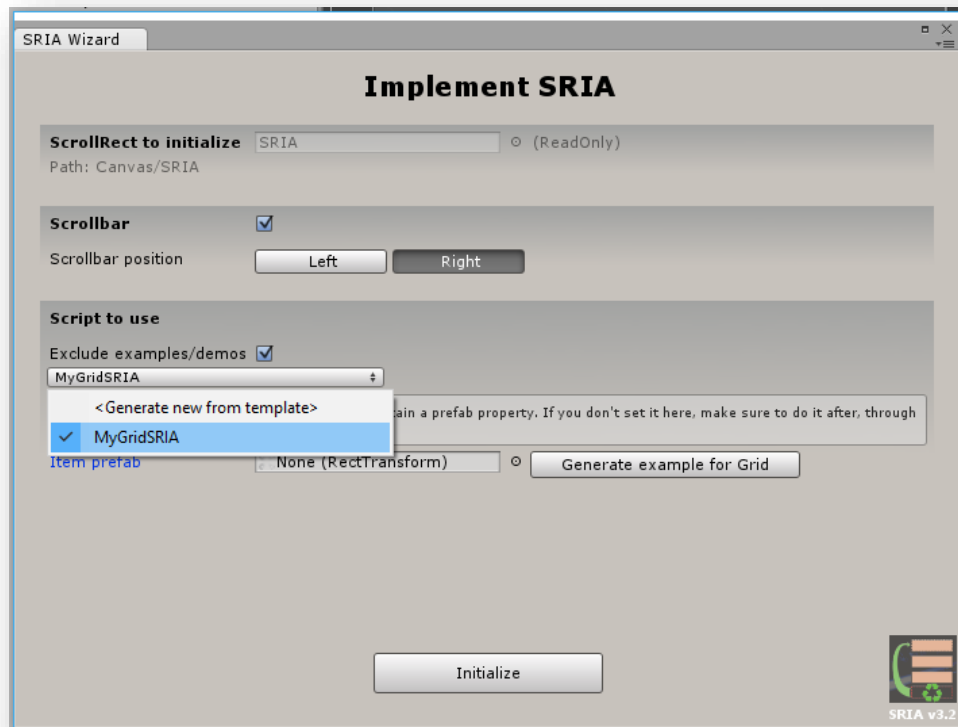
SRIA Wizard

Implement SRIA

ScrollRect to initialize SRIA (ReadOnly)
Path: Canvas/SRIA

Scrollbar

Scrollbar position Left Right

Script to use

Exclude examples/demos

MyGridSRIA

<Generate new from template>

MyGridSRIA

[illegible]ain a prefab property. If you don't set it here, make sure to do it after, through

Item prefab None (RectTransform) Generate example for Grid

Initialize

SRIA v3.2